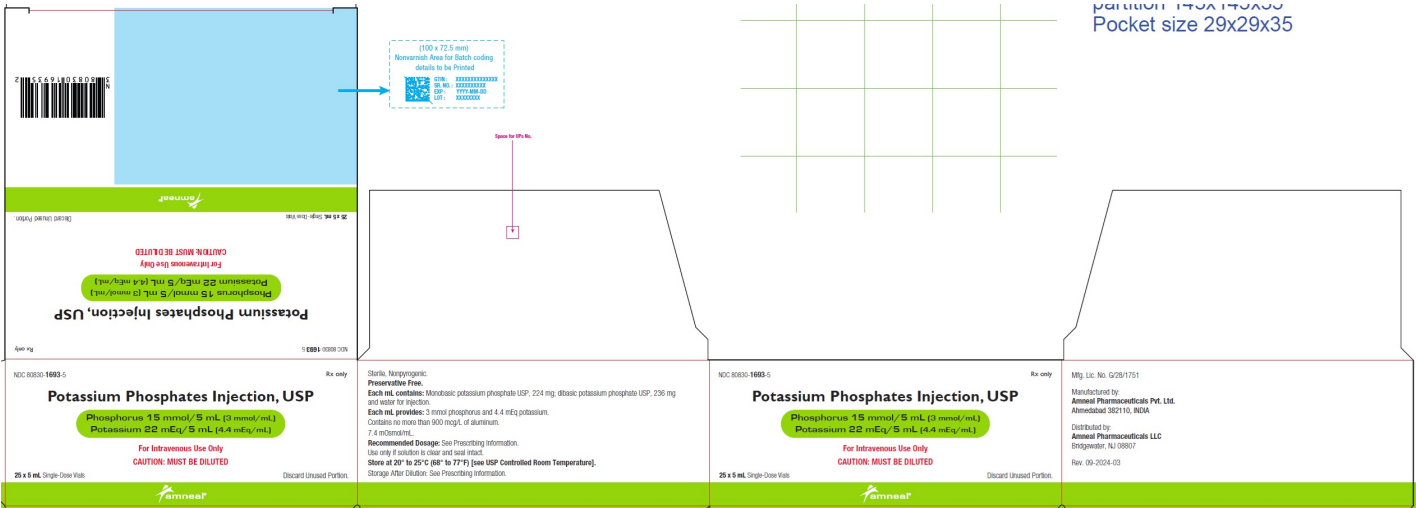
partition 145x145x35
Pocket size 29x29x35

3 80830 16935 2

(100 x 72.5 mm)
Nonvarnish Area for Batch coding details to be Printed
GTIN: XXXXXXXXXXXXXX
SR. NO.: XXXXXXXXXX
EXP: YYYY-MM-DD
LOT: XXXXXXXX

Space for IIPs No.

amneal

Discard Unused Portion. 25 x 5 mL Single-Dose Vials

CAUTION: MUST BE DILUTED
For Intravenous Use Only

Potassium 22 mEq/5 mL (4.4 mEq/mL)
Phosphorus 15 mmol/5 mL (3 mmol/mL)

Potassium Phosphates Injection, USP

Rx only NDC 80830-1693-5

NDC 80830-1693-5
Rx only
Potassium Phosphates Injection, USP
Phosphorus 15 mmol/5 mL (3 mmol/mL)
Potassium 22 mEq/5 mL (4.4 mEq/mL)
For Intravenous Use Only
CAUTION: MUST BE DILUTED
25 x 5 mL Single-Dose Vials
Discard Unused Portion.
amneal

Sterile, Nonpyrogenic.
Preservative Free.
Each mL contains: Monobasic potassium phosphate USP, 224 mg; dibasic potassium phosphate USP, 236 mg and water for injection.
Each mL provides: 3 mmol phosphorus and 4.4 mEq potassium.
Contains no more than 900 mcg/L of aluminum.
7.4 mOsmol/mL.
Recommended Dosage: See Prescribing Information.
Use only if solution is clear and seal intact.
Store at 20° to 25°C (68° to 77°F) [see USP Controlled Room Temperature].
Storage After Dilution: See Prescribing Information.

NDC 80830-1693-5
Rx only
Potassium Phosphates Injection, USP
Phosphorus 15 mmol/5 mL (3 mmol/mL)
Potassium 22 mEq/5 mL (4.4 mEq/mL)
For Intravenous Use Only
CAUTION: MUST BE DILUTED
25 x 5 mL Single-Dose Vials
Discard Unused Portion.
amneal

Mfg. Lic. No. G/28/1751
Manufactured by:
Amneal Pharmaceuticals Pvt. Ltd.
Ahmedabad 382110, INDIA
Distributed by:
Amneal Pharmaceuticals LLC
Bridgewater, NJ 08807
Rev. 09-2024-03